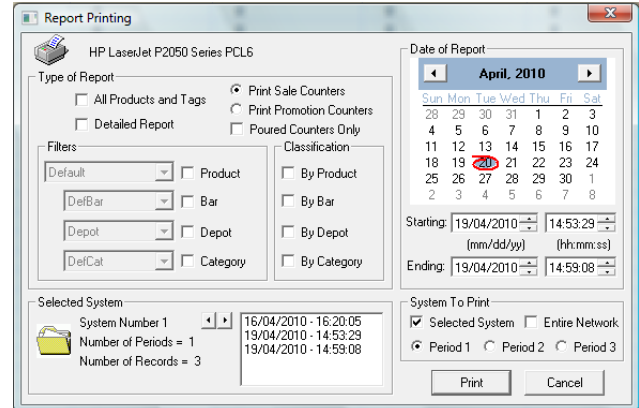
Report Printing

HP LaserJet P2050 Series PCL6

Type of Report
All Products and Tags
Detailed Report
Print Sale Counters
Print Promotion Counters
Poured Counters Only

Filters
Default
Product
DefBar
Bar
Depot
Depot
DefCat
Category

Classification
By Product
By Bar
By Depot
By Category

Date of Report
April, 2010

| Sun | Mon | Tue | Wed | Thu | Fri | Sat |
|---|---|---|---|---|---|---|
| 28 | 29 | 30 | 31 | 1 | 2 | 3 |
| 4 | 5 | 6 | 7 | 8 | 9 | 10 |
| 11 | 12 | 13 | 14 | 15 | 16 | 17 |
| 18 | 19 | 20 | 21 | 22 | 23 | 24 |
| 25 | 26 | 27 | 28 | 29 | 30 | 1 |
| 2 | 3 | 4 | 5 | 6 | 7 | 8 |

Starting: 19/04/2010 14:53:29
(mm/dd/yy) (hh:mm:ss)
Ending: 19/04/2010 14:59:08

Selected System
System Number 1
Number of Periods = 1
Number of Records = 3
16/04/2010 - 16:20:05
19/04/2010 - 14:53:29
19/04/2010 - 14:59:08

System To Print
Selected System
Entire Network
Period 1
Period 2
Period 3

Print
Cancel